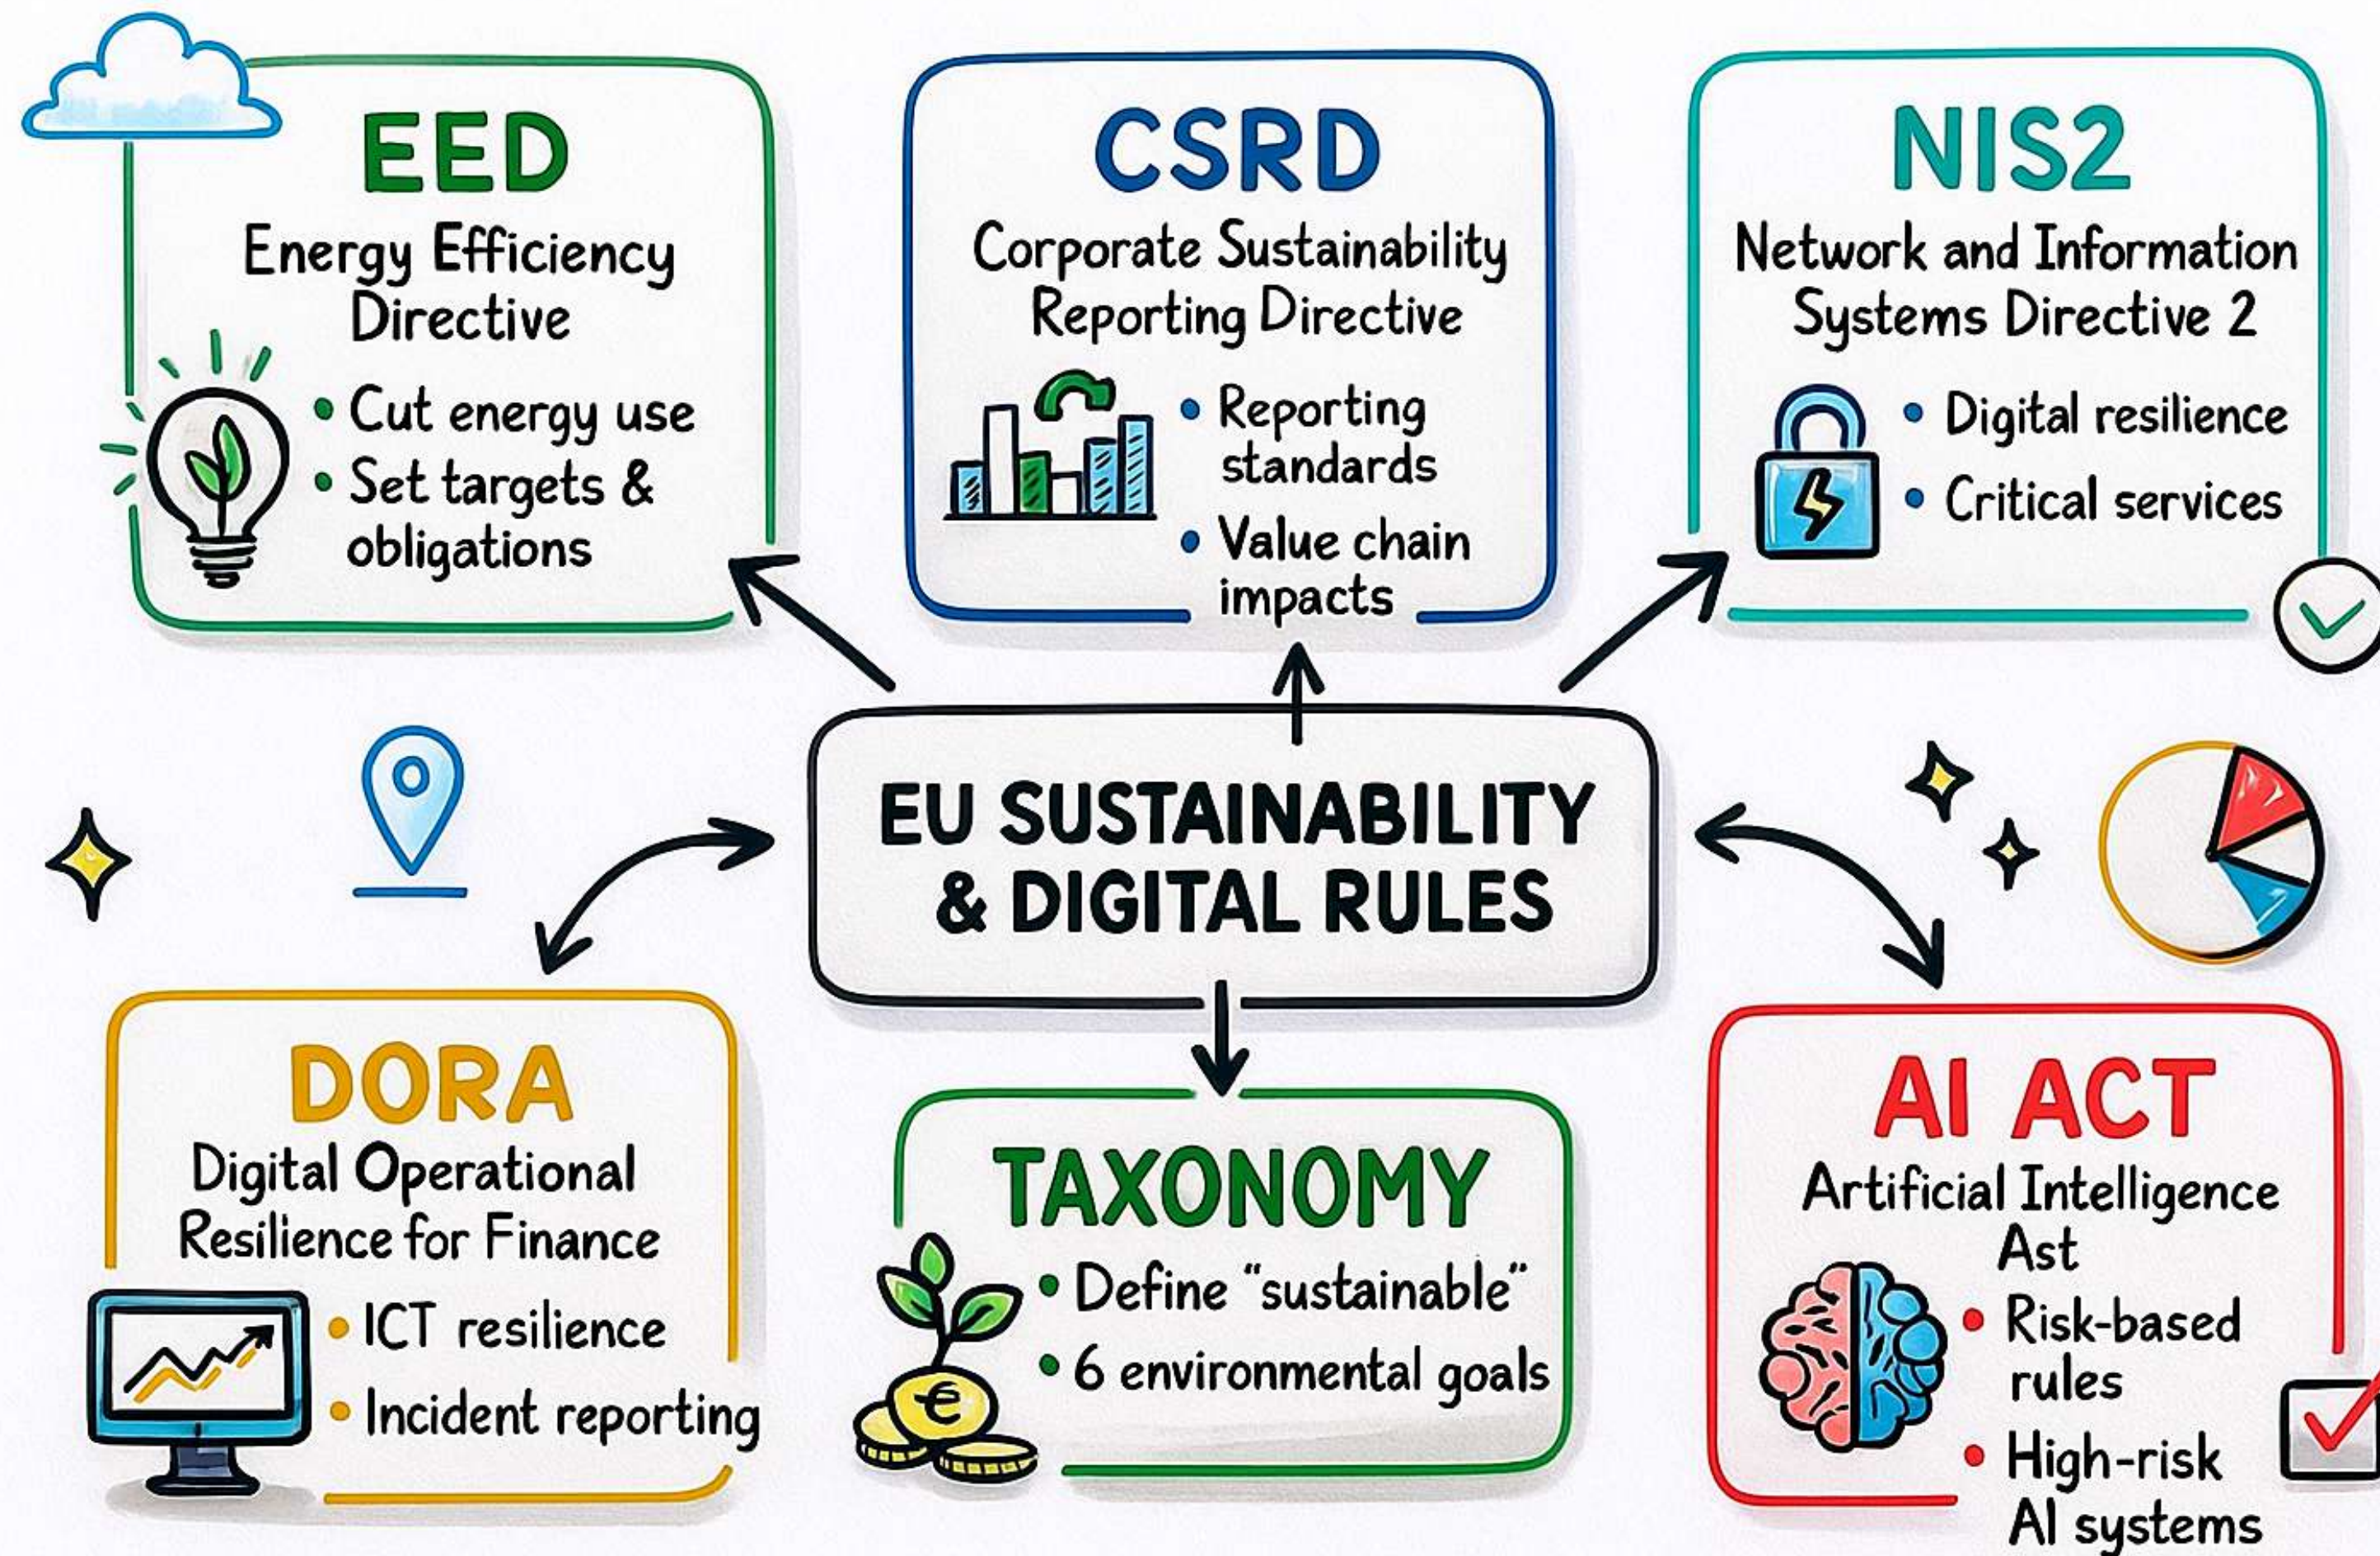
EED
Energy Efficiency Directive
• Cut energy use
• Set targets & obligations

CSRD
Corporate Sustainability Reporting Directive
• Reporting standards
• Value chain impacts

NIS2
Network and Information Systems Directive 2
• Digital resilience
• Critical services

EU SUSTAINABILITY & DIGITAL RULES

DORA
Digital Operational Resilience for Finance
• ICT resilience
• Incident reporting

TAXONOMY
• Define "sustainable"
• 6 environmental goals

AI ACT
Artificial Intelligence Ast
• Risk-based rules
• High-risk AI systems